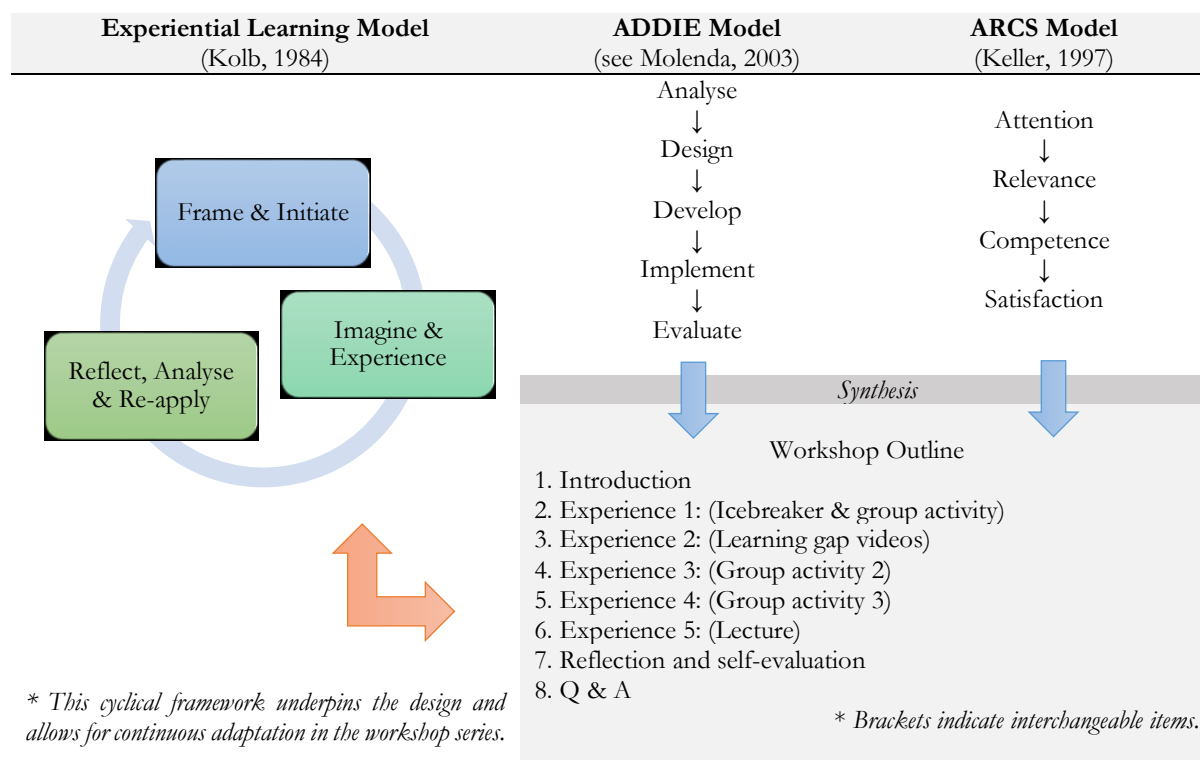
**Experiential Learning Model**
(Kolb, 1984)

**ADDIE Model**
(see Molenda, 2003)

**ARCS Model**
(Keller, 1997)

Frame & Initiate

Imagine & Experience

Reflect, Analyse & Re-apply

Analyse
↓
Design
↓
Develop
↓
Implement
↓
Evaluate

Attention
↓
Relevance
↓
Competence
↓
Satisfaction

*Synthesis*

Workshop Outline

1. Introduction
2. Experience 1: (Icebreaker & group activity)
3. Experience 2: (Learning gap videos)
4. Experience 3: (Group activity 2)
5. Experience 4: (Group activity 3)
6. Experience 5: (Lecture)
7. Reflection and self-evaluation
8. Q & A

*\* This cyclical framework underpins the design and allows for continuous adaptation in the workshop series.*

*\* Brackets indicate interchangeable items.*